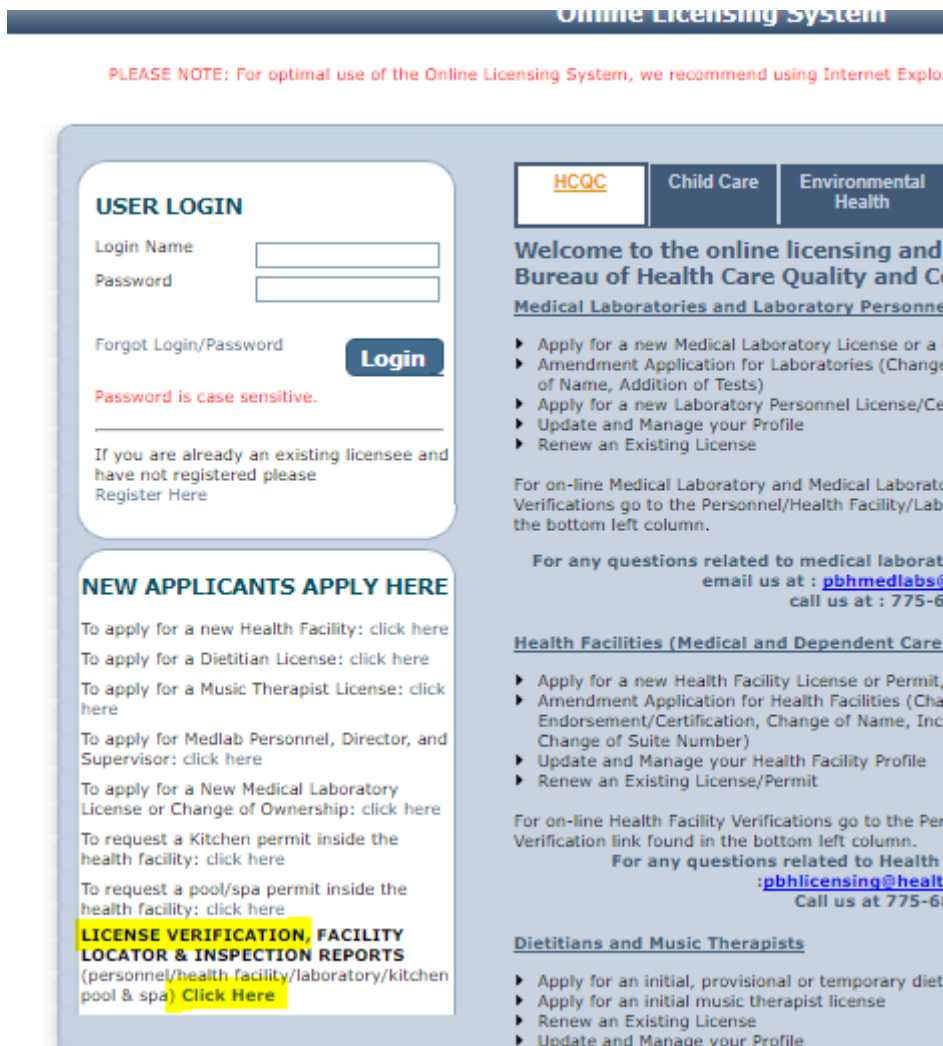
Online Licensing System

PLEASE NOTE: For optimal use of the Online Licensing System, we recommend using Internet Explo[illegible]

USER LOGIN

Login Name

Password

Forgot Login/Password

Login

Password is case sensitive.

If you are already an existing licensee and have not registered please Register Here

NEW APPLICANTS APPLY HERE

To apply for a new Health Facility: click here

To apply for a Dietitian License: click here

To apply for a Music Therapist License: click here

To apply for Medlab Personnel, Director, and Supervisor: click here

To apply for a New Medical Laboratory License or Change of Ownership: click here

To request a Kitchen permit inside the health facility: click here

To request a pool/spa permit inside the health facility: click here

LICENSE VERIFICATION, FACILITY LOCATOR & INSPECTION REPORTS (personnel/health facility/laboratory/kitchen pool & spa) Click Here

HCQC | Child Care | Environmental Health

Welcome to the online licensing and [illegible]
Bureau of Health Care Quality and Co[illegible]

Medical Laboratories and Laboratory Personne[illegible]

- Apply for a new Medical Laboratory License or a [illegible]
- Amendment Application for Laboratories (Change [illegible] of Name, Addition of Tests)
- Apply for a new Laboratory Personnel License/Ce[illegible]
- Update and Manage your Profile
- Renew an Existing License

For on-line Medical Laboratory and Medical Laborato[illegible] Verifications go to the Personnel/Health Facility/Lab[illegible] the bottom left column.

For any questions related to medical laborat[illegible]
email us at : pbhmedlabs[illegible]
call us at : 775-6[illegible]

Health Facilities (Medical and Dependent Care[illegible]

- Apply for a new Health Facility License or Permit,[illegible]
- Amendment Application for Health Facilities (Cha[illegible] Endorsement/Certification, Change of Name, Inc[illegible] Change of Suite Number)
- Update and Manage your Health Facility Profile
- Renew an Existing License/Permit

For on-line Health Facility Verifications go to the Per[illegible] Verification link found in the bottom left column.
For any questions related to Health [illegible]
:pbhlicensing@healt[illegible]
Call us at 775-6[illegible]

Dietitians and Music Therapists

- Apply for an initial, provisional or temporary diet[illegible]
- Apply for an initial music therapist license
- Renew an Existing License
- Update and Manage your Profile